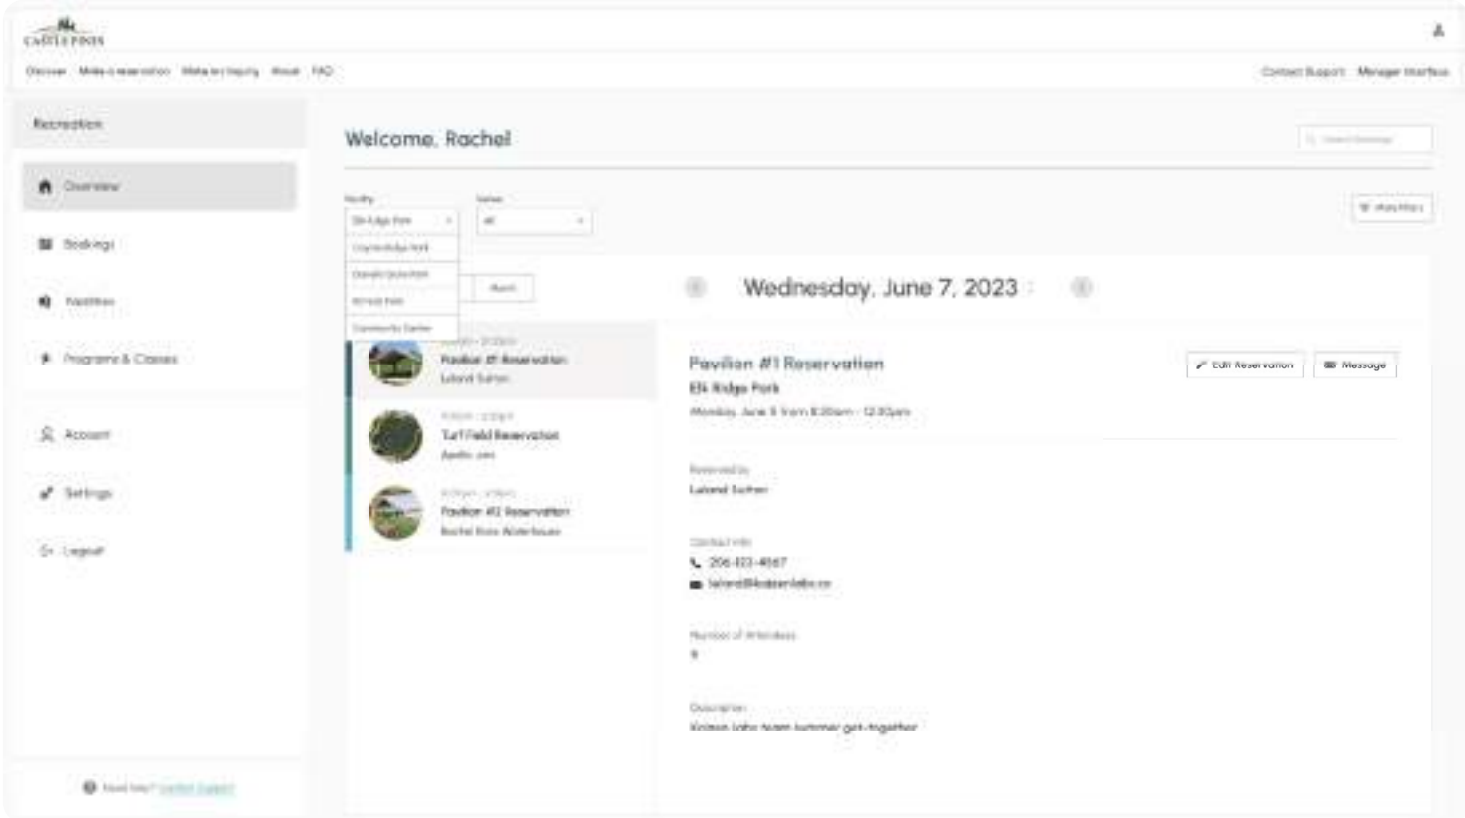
CASTLE PINES

Discover Make a reservation Make an Inquiry About FAQ

Contact Support Manager Interface

Recreation

Overview

Bookings

Facilities

Programs & Classes

Account

Settings

Logout

Need help? Contact Support

Welcome, Rachel

Facility
Elk Ridge Park

Status
All

Month

Wednesday, June 7, 2023

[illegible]
Pavilion #1 Reservation
Leland Sutton

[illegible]
Turf Field Reservation
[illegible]

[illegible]
Pavilion #2 Reservation
Rachel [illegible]

Pavilion #1 Reservation
Elk Ridge Park
Monday, June 5 from 8:30am - 12:30pm

Edit Reservation
Message

Reserved by
Leland Sutton

Contact Info
206-123-4567
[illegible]

Number of Attendees
9

Description
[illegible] team summer get-together